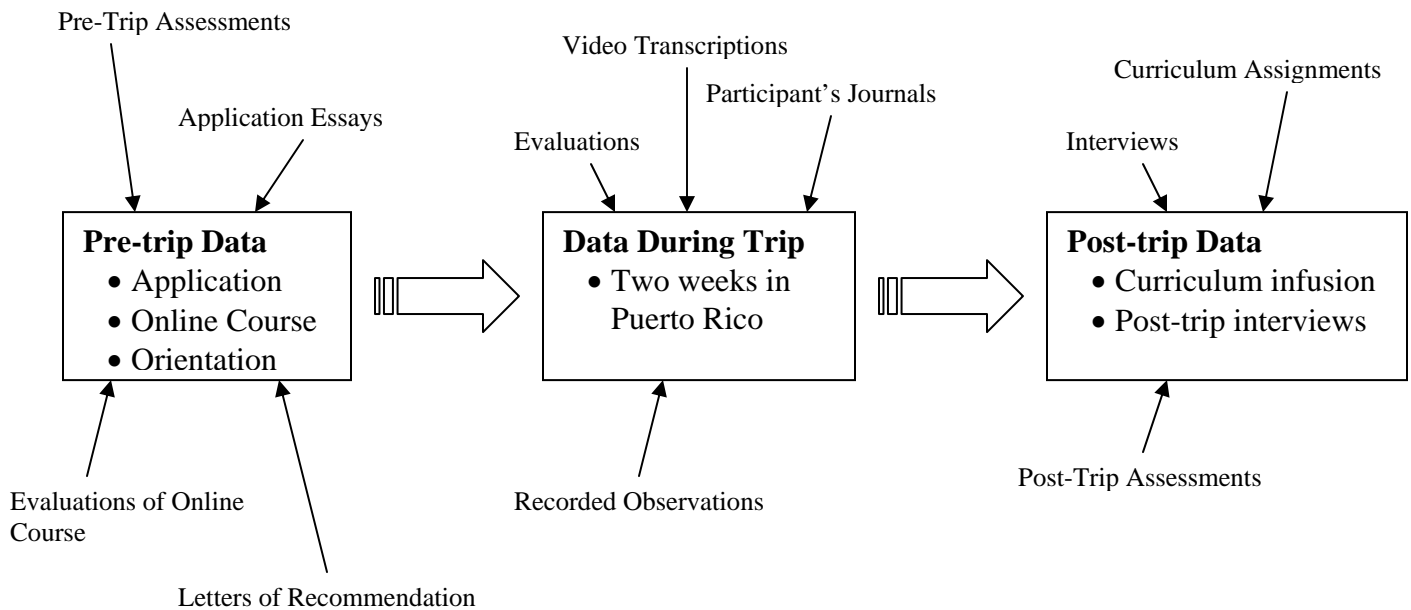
Pre-Trip Assessments

Application Essays

Pre-trip Data
• Application
• Online Course
• Orientation

Evaluations of Online Course

Letters of Recommendation

Video Transcriptions

Participant's Journals

Evaluations

Data During Trip
• Two weeks in Puerto Rico

Recorded Observations

Curriculum Assignments

Interviews

Post-trip Data
• Curriculum infusion
• Post-trip interviews

Post-Trip Assessments